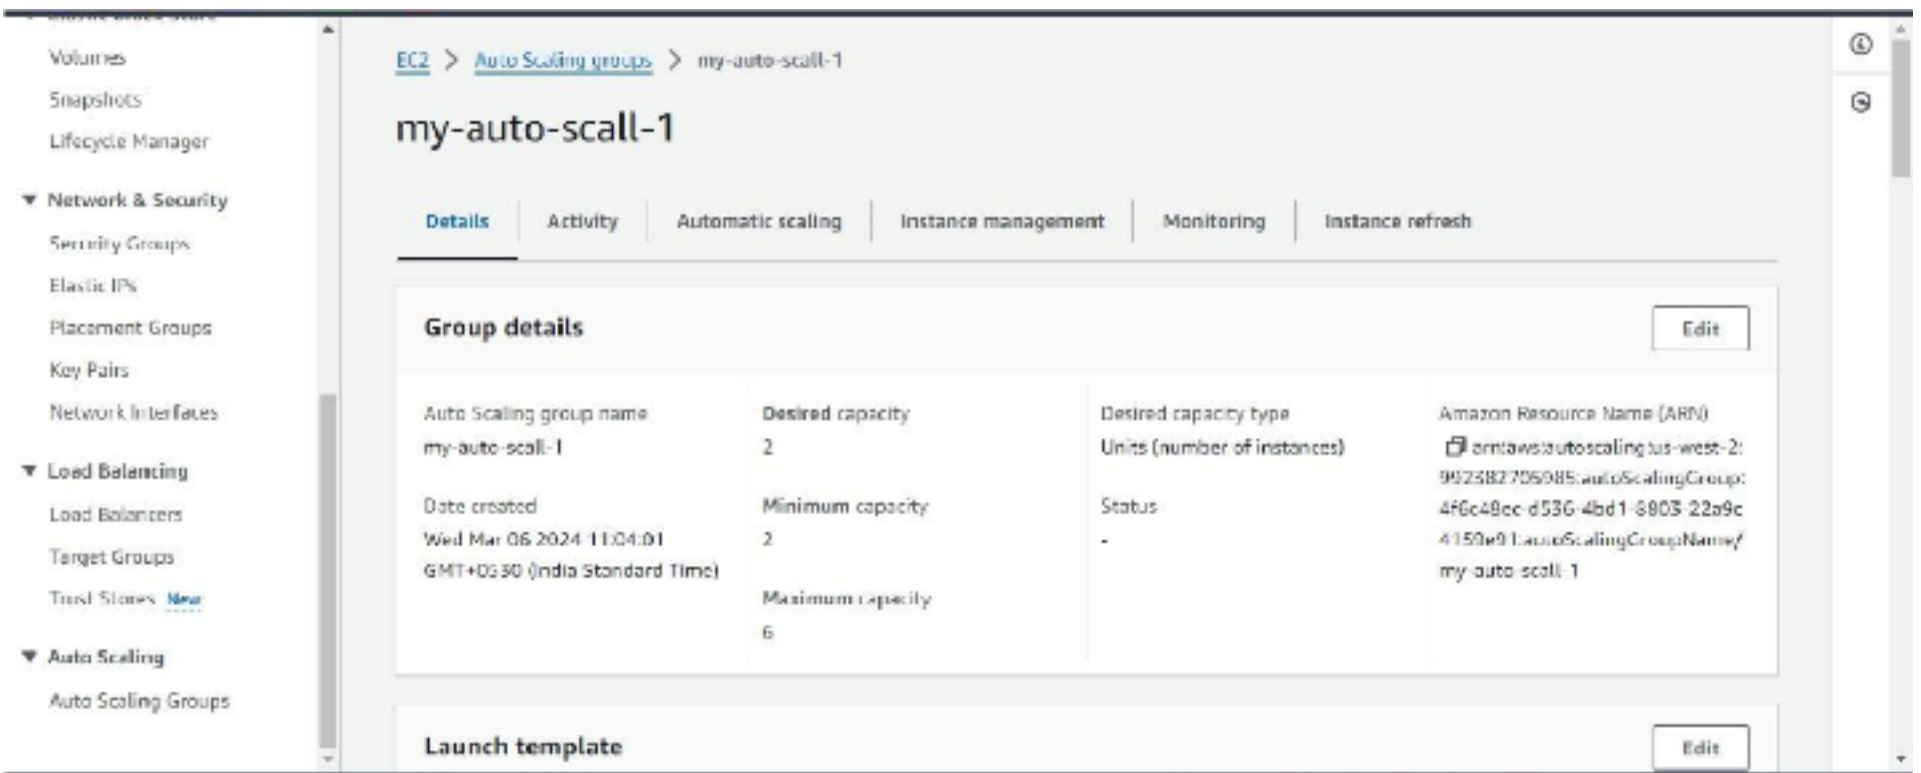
Volumes
Snapshots
Lifecycle Manager
▼ Network & Security
Security Groups
Elastic IPs
Placement Groups
Key Pairs
Network Interfaces
▼ Load Balancing
Load Balancers
Target Groups
Trust Stores New
▼ Auto Scaling
Auto Scaling Groups

EC2 > Auto Scaling groups > my-auto-scall-1

my-auto-scall-1

Details | Activity | Automatic scaling | Instance management | Monitoring | Instance refresh

Group details

Edit

Auto Scaling group name
my-auto-scall-1

Date created
Wed Mar 06 2024 11:04:01 GMT+0530 (India Standard Time)

Desired capacity
2

Minimum capacity
2

Maximum capacity
6

Desired capacity type
Units (number of instances)

Status
-

Amazon Resource Name (ARN)
arn:aws:autoscaling:us-west-2:992582706985:autoScalingGroup:4f6c48ec-d536-4bd1-8803-22a9c4150e91:autoScalingGroupName/my-auto-scall-1

Launch template

Edit